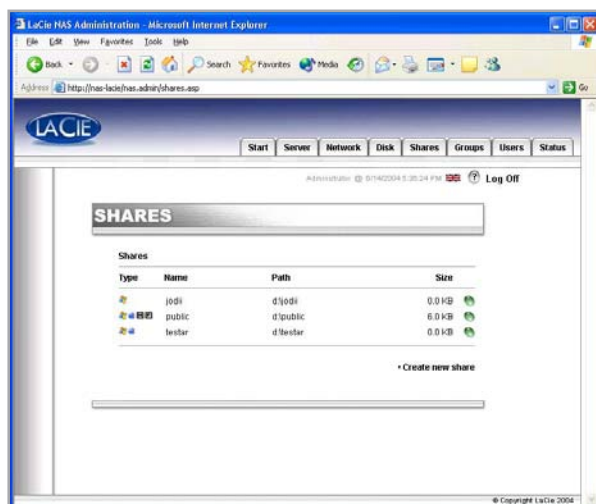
LaCie NAS Administration - Microsoft Internet Explorer

File Edit View Favorites Tools Help

Back Search Favorites Media

Address http://nas-lacie/nas.admin/shares.asp

Go

LACIE

Start Server Network Disk Shares Groups Users Status

Administrator @ 8/14/2004 5:38:24 PM Log Off

SHARES

Shares

| Type | Name | Path | Size |
|---|---|---|---|
| | jodii | d:\jodii | 0.0 KB |
| | public | d:\public | 6.0 KB |
| | testar | d:\testar | 0.0 KB |

• Create new share

© Copyright LaCie 2004